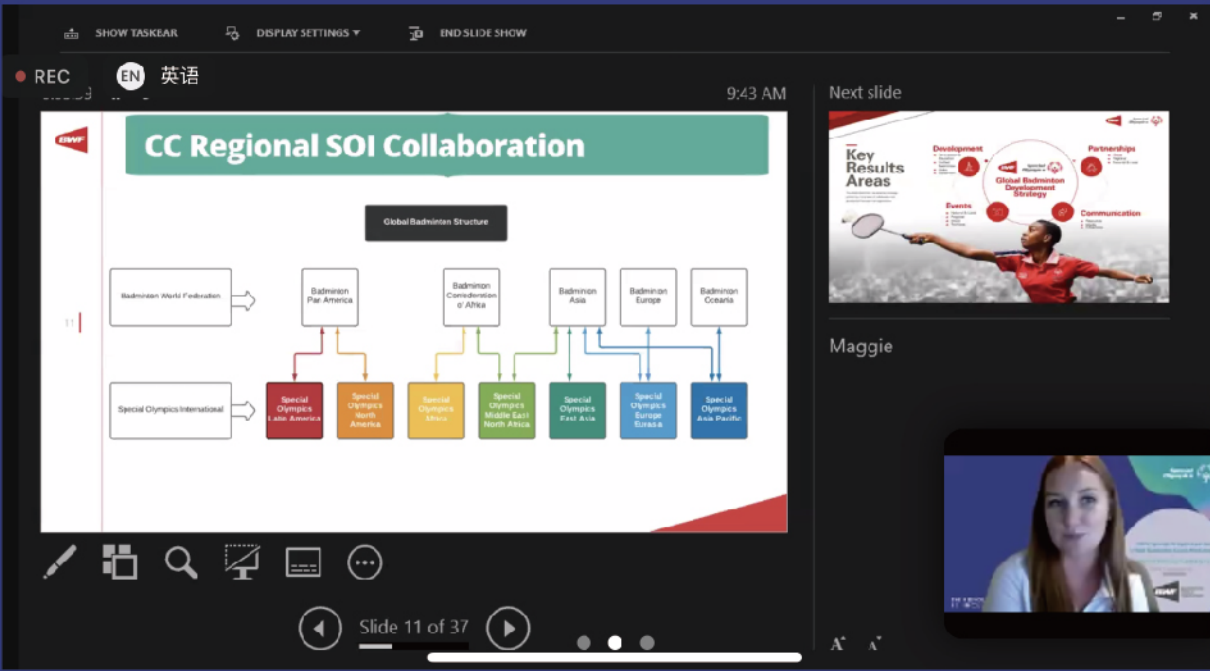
SHOW TASKBAR DISPLAY SETTINGS ▾ END SLIDE SHOW

REC EN 英语

9:43 AM

Next slide

BWF

CC Regional SOI Collaboration

Global Badminton Structure

Badminton World Federation

Badminton Pan America

Badminton Confederation of Africa

Badminton Asia

Badminton Europe

Badminton Oceania

Special Olympics International

Special Olympics Latin America

Special Olympics North America

Special Olympics Africa

Special Olympics Middle East North Africa

Special Olympics East Asia

Special Olympics Europe Eurasia

Special Olympics Asia Pacific

11

Key Results Areas

Development

Partnerships

Global Badminton Development Strategy

Events

Communication

Maggie

Slide 11 of 37